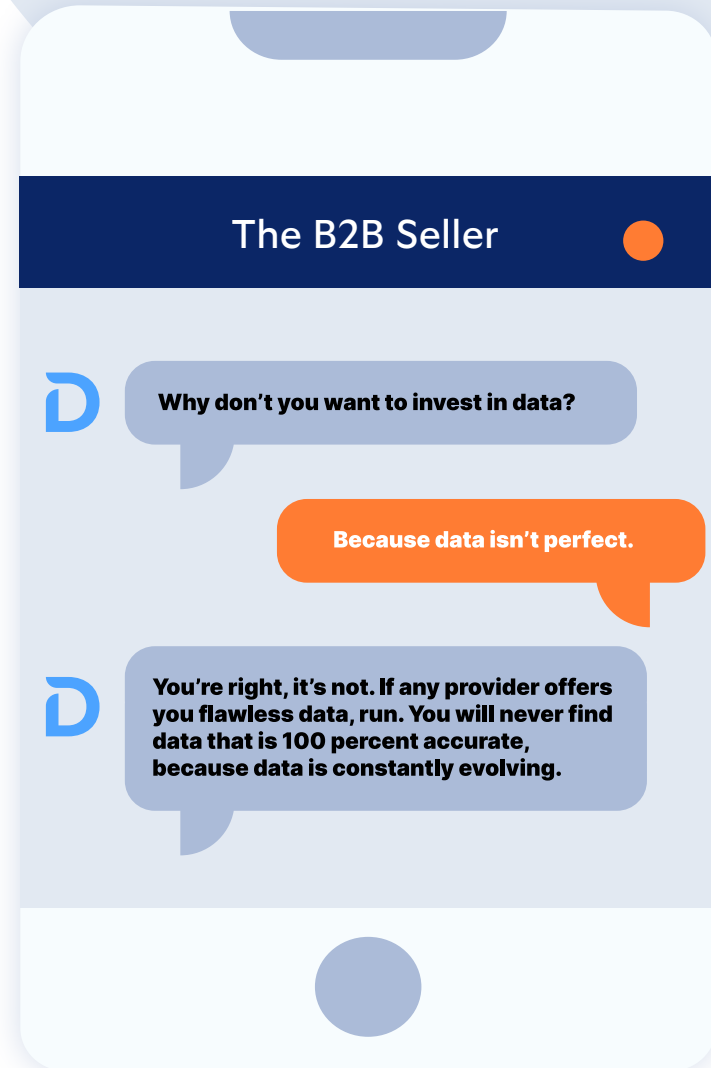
The B2B Seller

D

Why don’t you want to invest in data?

Because data isn’t perfect.

D

You’re right, it’s not. If any provider offers you flawless data, run. You will never find data that is 100 percent accurate, because data is constantly evolving.